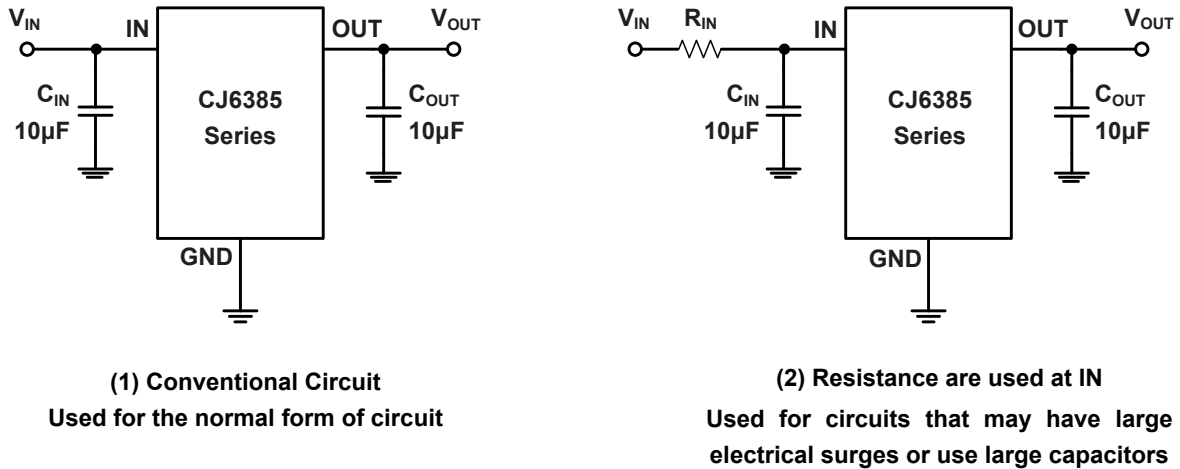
$V_{IN}$ IN OUT $V_{OUT}$

$C_{IN}$ 10μF

CJ6385 Series

$C_{OUT}$ 10μF

GND

(1) Conventional Circuit
Used for the normal form of circuit

$V_{IN}$ $R_{IN}$ IN OUT $V_{OUT}$

$C_{IN}$ 10μF

CJ6385 Series

$C_{OUT}$ 10μF

GND

(2) Resistance are used at IN
Used for circuits that may have large electrical surges or use large capacitors